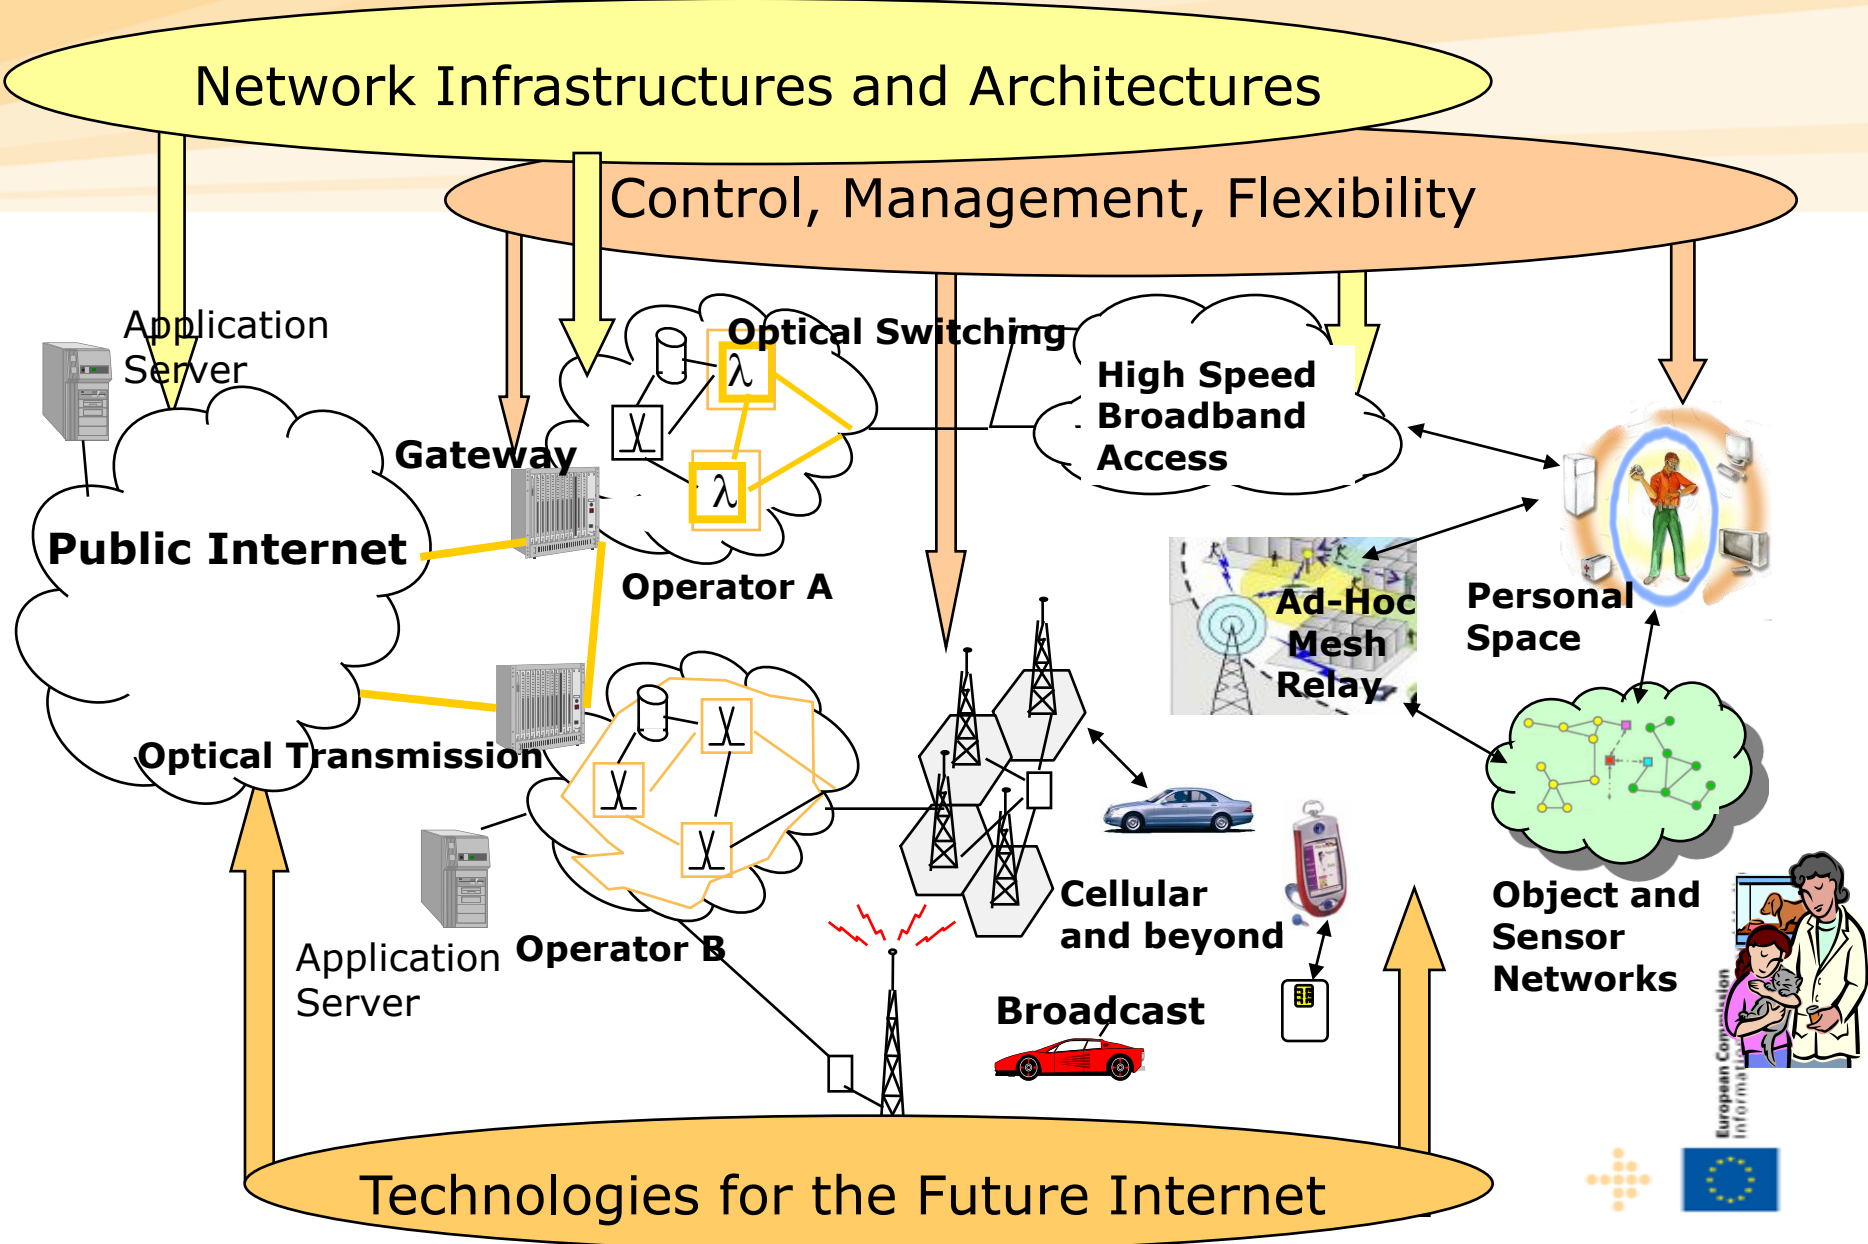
Network Infrastructures and Architectures

Control, Management, Flexibility

Application Server

Optical Switching

High Speed Broadband Access

Gateway

$\lambda$

$\lambda$

Public Internet

Operator A

Ad-Hoc Mesh Relay

Personal Space

Optical Transmission

Application Server

Operator B

Cellular and beyond

Object and Sensor Networks

Broadcast

Technologies for the Future Internet

European Commission Informa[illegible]